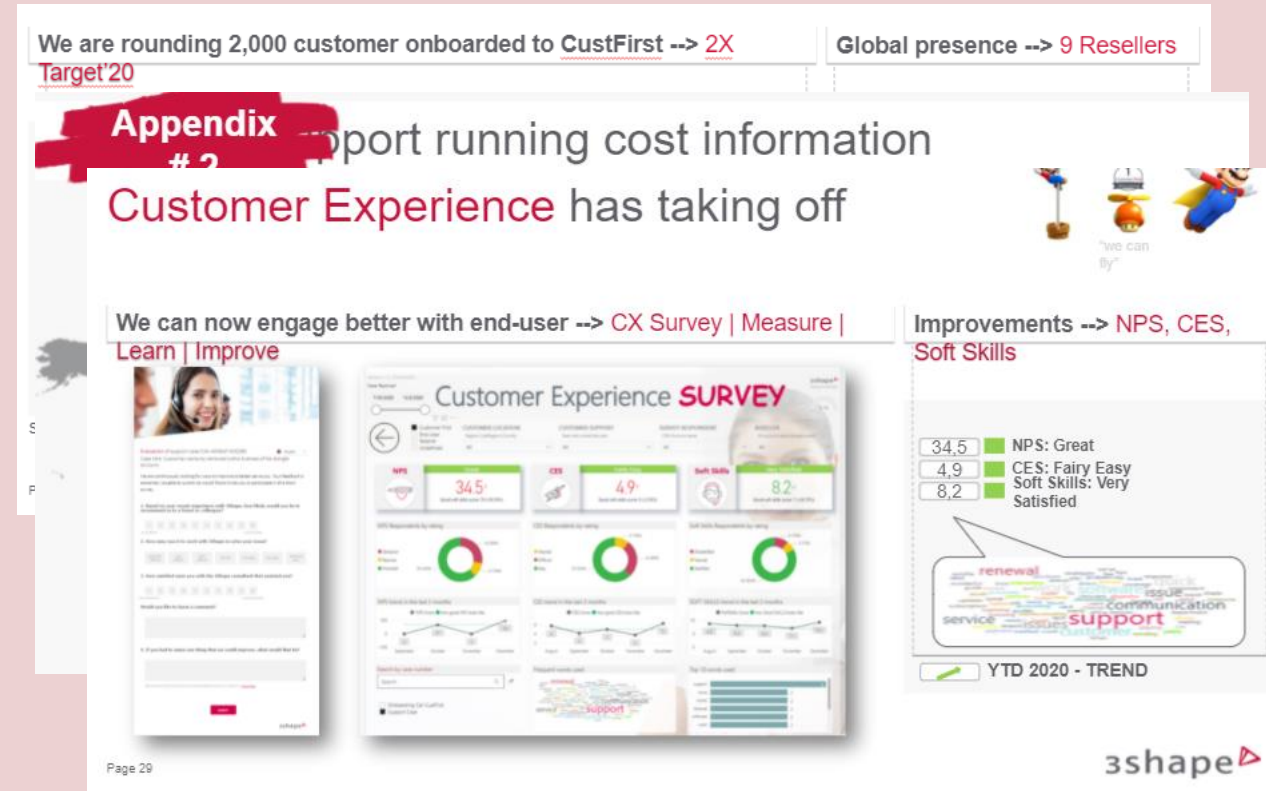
We are rounding 2,000 customer onboarded to CustFirst --> 2X Target'20

Global presence --> 9 Resellers

Appendix # 2

pport running cost information

Customer Experience has taking off

"we can fly"

We can now engage better with end-user --> CX Survey | Measure | Learn | Improve

Improvements --> NPS, CES, Soft Skills

Customer Experience SURVEY

NPS

34.5

CES

4.9

Soft Skills

8.2

support

3shape

34,5 NPS: Great
4,9 CES: Fairy Easy
8,2 Soft Skills: Very Satisfied

renewal
issue
communication
service
issues
support
customer

YTD 2020 - TREND

Page 29

3shape